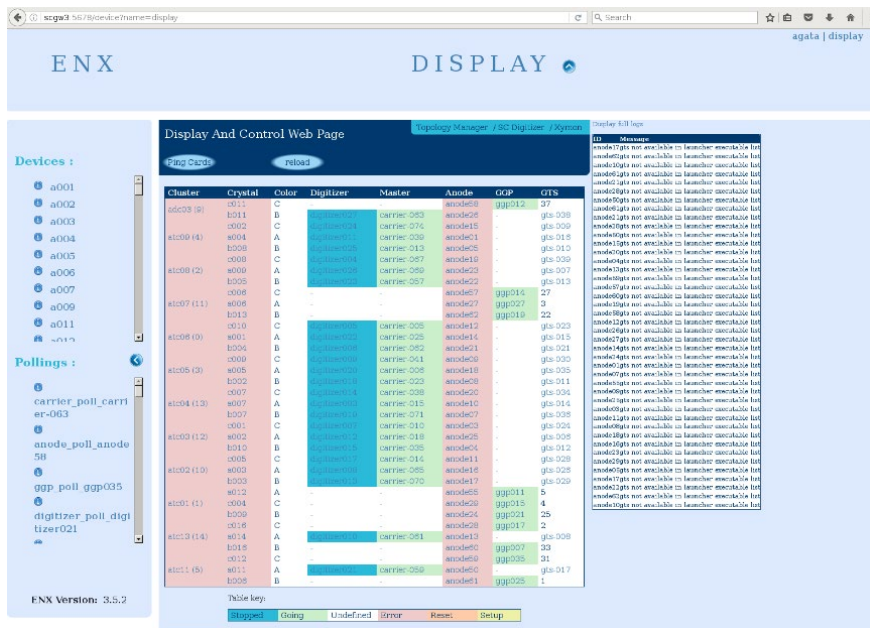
scga3 5678/device?name=display

Search

agata | display

ENX

DISPLAY

Devices :

a001
a002
a003
a004
a005
a006
a007
a009
a011

Pollings :

carrier_poll_carrier-063
anode_poll_anode58
ggp_poll_ggp035
digitizer_poll_digitizer021

ENX Version: 3.5.2

Display And Control Web Page

Topology Manager / SC Digitizer / Xymon

Ping Cards

reload

| Cluster | Crystal | Color | Digitizer | Master | Anode | GGP | GTS |
|---|---|---|---|---|---|---|---|
| atc03 (9) | c011 | C | - | - | anode58 | ggp012 | 37 |
| | b011 | B | digitizer027 | carrier-063 | anode26 | - | gts-008 |
| | c002 | C | digitizer024 | carrier-076 | anode15 | - | gts-009 |
| atc09 (4) | a004 | A | digitizer017 | carrier-039 | anode21 | - | gts-018 |
| | b008 | B | digitizer025 | carrier-013 | anode05 | - | gts-010 |
| | c008 | C | digitizer004 | carrier-067 | anode19 | - | gts-039 |
| atc08 (2) | a009 | A | digitizer035 | carrier-069 | anode23 | - | gts-007 |
| | b005 | B | digitizer033 | carrier-057 | anode22 | - | gts-013 |
| | c006 | C | - | - | anode57 | ggp014 | 27 |
| atc07 (11) | a008 | A | - | - | anode27 | ggp027 | 3 |
| | b013 | B | - | - | anode52 | ggp019 | 22 |
| | c010 | C | digitizer005 | carrier-005 | anode12 | - | gts-023 |
| atc06 (0) | a001 | A | digitizer023 | carrier-025 | anode14 | - | gts-015 |
| | b004 | B | digitizer008 | carrier-062 | anode21 | - | gts-021 |
| | c009 | C | digitizer009 | carrier-041 | anode09 | - | gts-030 |
| atc05 (3) | a005 | A | digitizer020 | carrier-006 | anode18 | - | gts-035 |
| | b002 | B | digitizer016 | carrier-023 | anode08 | - | gts-011 |
| | c007 | C | digitizer014 | carrier-038 | anode20 | - | gts-034 |
| atc04 (13) | a007 | A | digitizer021 | carrier-015 | anode10 | - | gts-014 |
| | b007 | B | digitizer018 | carrier-071 | anode07 | - | gts-038 |
| | c001 | C | digitizer007 | carrier-010 | anode03 | - | gts-024 |
| atc03 (12) | a002 | A | digitizer012 | carrier-018 | anode25 | - | gts-005 |
| | b010 | B | digitizer015 | carrier-035 | anode04 | - | gts-012 |
| | c005 | C | digitizer011 | carrier-014 | anode11 | - | gts-028 |
| atc02 (10) | a003 | A | digitizer030 | carrier-065 | anode16 | - | gts-028 |
| | b003 | B | digitizer013 | carrier-070 | anode17 | - | gts-029 |
| | a012 | A | - | - | anode55 | ggp011 | 5 |
| atc01 (1) | c004 | C | - | - | anode29 | ggp015 | 4 |
| | b009 | B | - | - | anode24 | ggp021 | 25 |
| | c016 | C | - | - | anode28 | ggp017 | 2 |
| atc13 (14) | a014 | A | digitizer019 | carrier-061 | anode13 | - | gts-008 |
| | b016 | B | - | - | anode50 | ggp007 | 33 |
| | c012 | C | - | - | anode59 | ggp035 | 31 |
| atc11 (5) | a011 | A | digitizer031 | carrier-059 | anode60 | - | gts-017 |
| | b006 | B | - | - | anode61 | ggp025 | 1 |

Table key:

| Stopped | Going | Undefined | Error | Reset | Setup |
|---|---|---|---|---|---|

Display Full logs

| ID | Message |
|---|---|
| | anode17gts not available in launcher executable list |
| | anode52gts not available in launcher executable list |
| | anode01gts not available in launcher executable list |
| | anode61gts not available in launcher executable list |
| | anode21gts not available in launcher executable list |
| | anode28gts not available in launcher executable list |
| | anode50gts not available in launcher executable list |
| | anode61gts not available in launcher executable list |
| | anode21gts not available in launcher executable list |
| | anode28gts not available in launcher executable list |
| | anode50gts not available in launcher executable list |
| | anode15gts not available in launcher executable list |
| | anode20gts not available in launcher executable list |
| | anode04gts not available in launcher executable list |
| | anode13gts not available in launcher executable list |
| | anode26gts not available in launcher executable list |
| | anode57gts not available in launcher executable list |
| | anode60gts not available in launcher executable list |
| | anode19gts not available in launcher executable list |
| | anode58gts not available in launcher executable list |
| | anode12gts not available in launcher executable list |
| | anode26gts not available in launcher executable list |
| | anode27gts not available in launcher executable list |
| | anode14gts not available in launcher executable list |
| | anode24gts not available in launcher executable list |
| | anode03gts not available in launcher executable list |
| | anode07gts not available in launcher executable list |
| | anode55gts not available in launcher executable list |
| | anode08gts not available in launcher executable list |
| | anode02gts not available in launcher executable list |
| | anode09gts not available in launcher executable list |
| | anode11gts not available in launcher executable list |
| | anode10gts not available in launcher executable list |
| | anode18gts not available in launcher executable list |
| | anode16gts not available in launcher executable list |
| | anode29gts not available in launcher executable list |
| | anode25gts not available in launcher executable list |
| | anode05gts not available in launcher executable list |
| | anode17gts not available in launcher executable list |
| | anode22gts not available in launcher executable list |
| | anode59gts not available in launcher executable list |
| | anode02gts not available in launcher executable list |
| | anode10gts not available in launcher executable list |